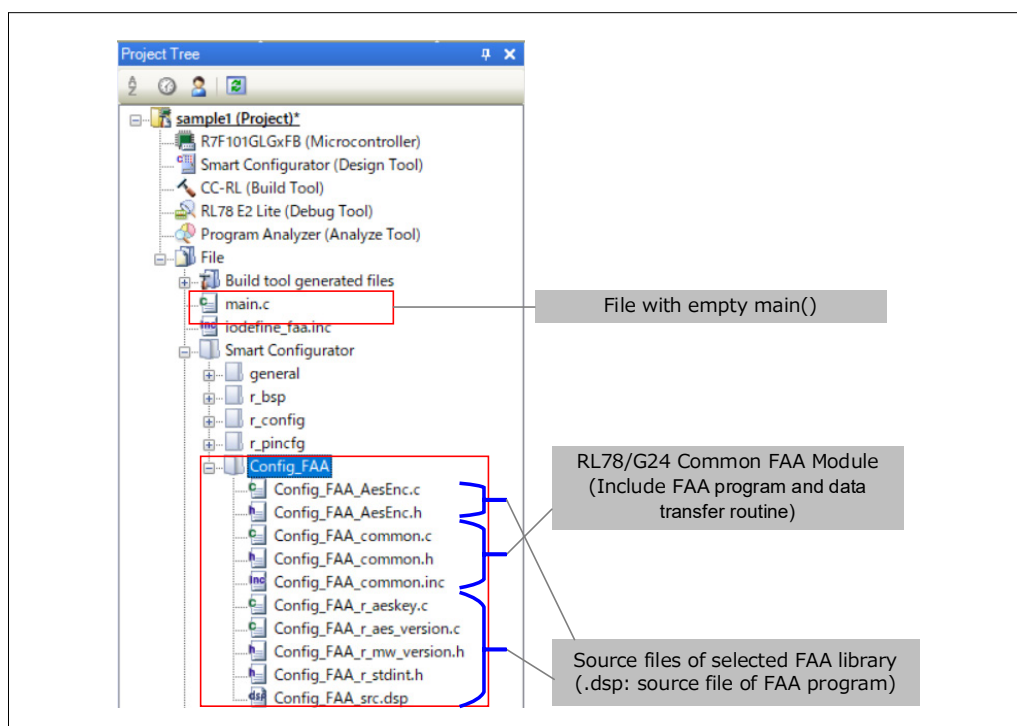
Project Tree

sample1 (Project)*
R7F101GLGxFB (Microcontroller)
Smart Configurator (Design Tool)
CC-RL (Build Tool)
RL78 E2 Lite (Debug Tool)
Program Analyzer (Analyze Tool)
File
Build tool generated files
main.c
iodefine_faa.inc
Smart Configurator
general
r_bsp
r_config
r_pincfg
Config_FAA
Config_FAA_AesEnc.c
Config_FAA_AesEnc.h
Config_FAA_common.c
Config_FAA_common.h
Config_FAA_common.inc
Config_FAA_r_aeskey.c
Config_FAA_r_aes_version.c
Config_FAA_r_mw_version.h
Config_FAA_r_stdint.h
Config_FAA_src.dsp

File with empty main()

RL78/G24 Common FAA Module (Include FAA program and data transfer routine)

Source files of selected FAA library (.dsp: source file of FAA program)